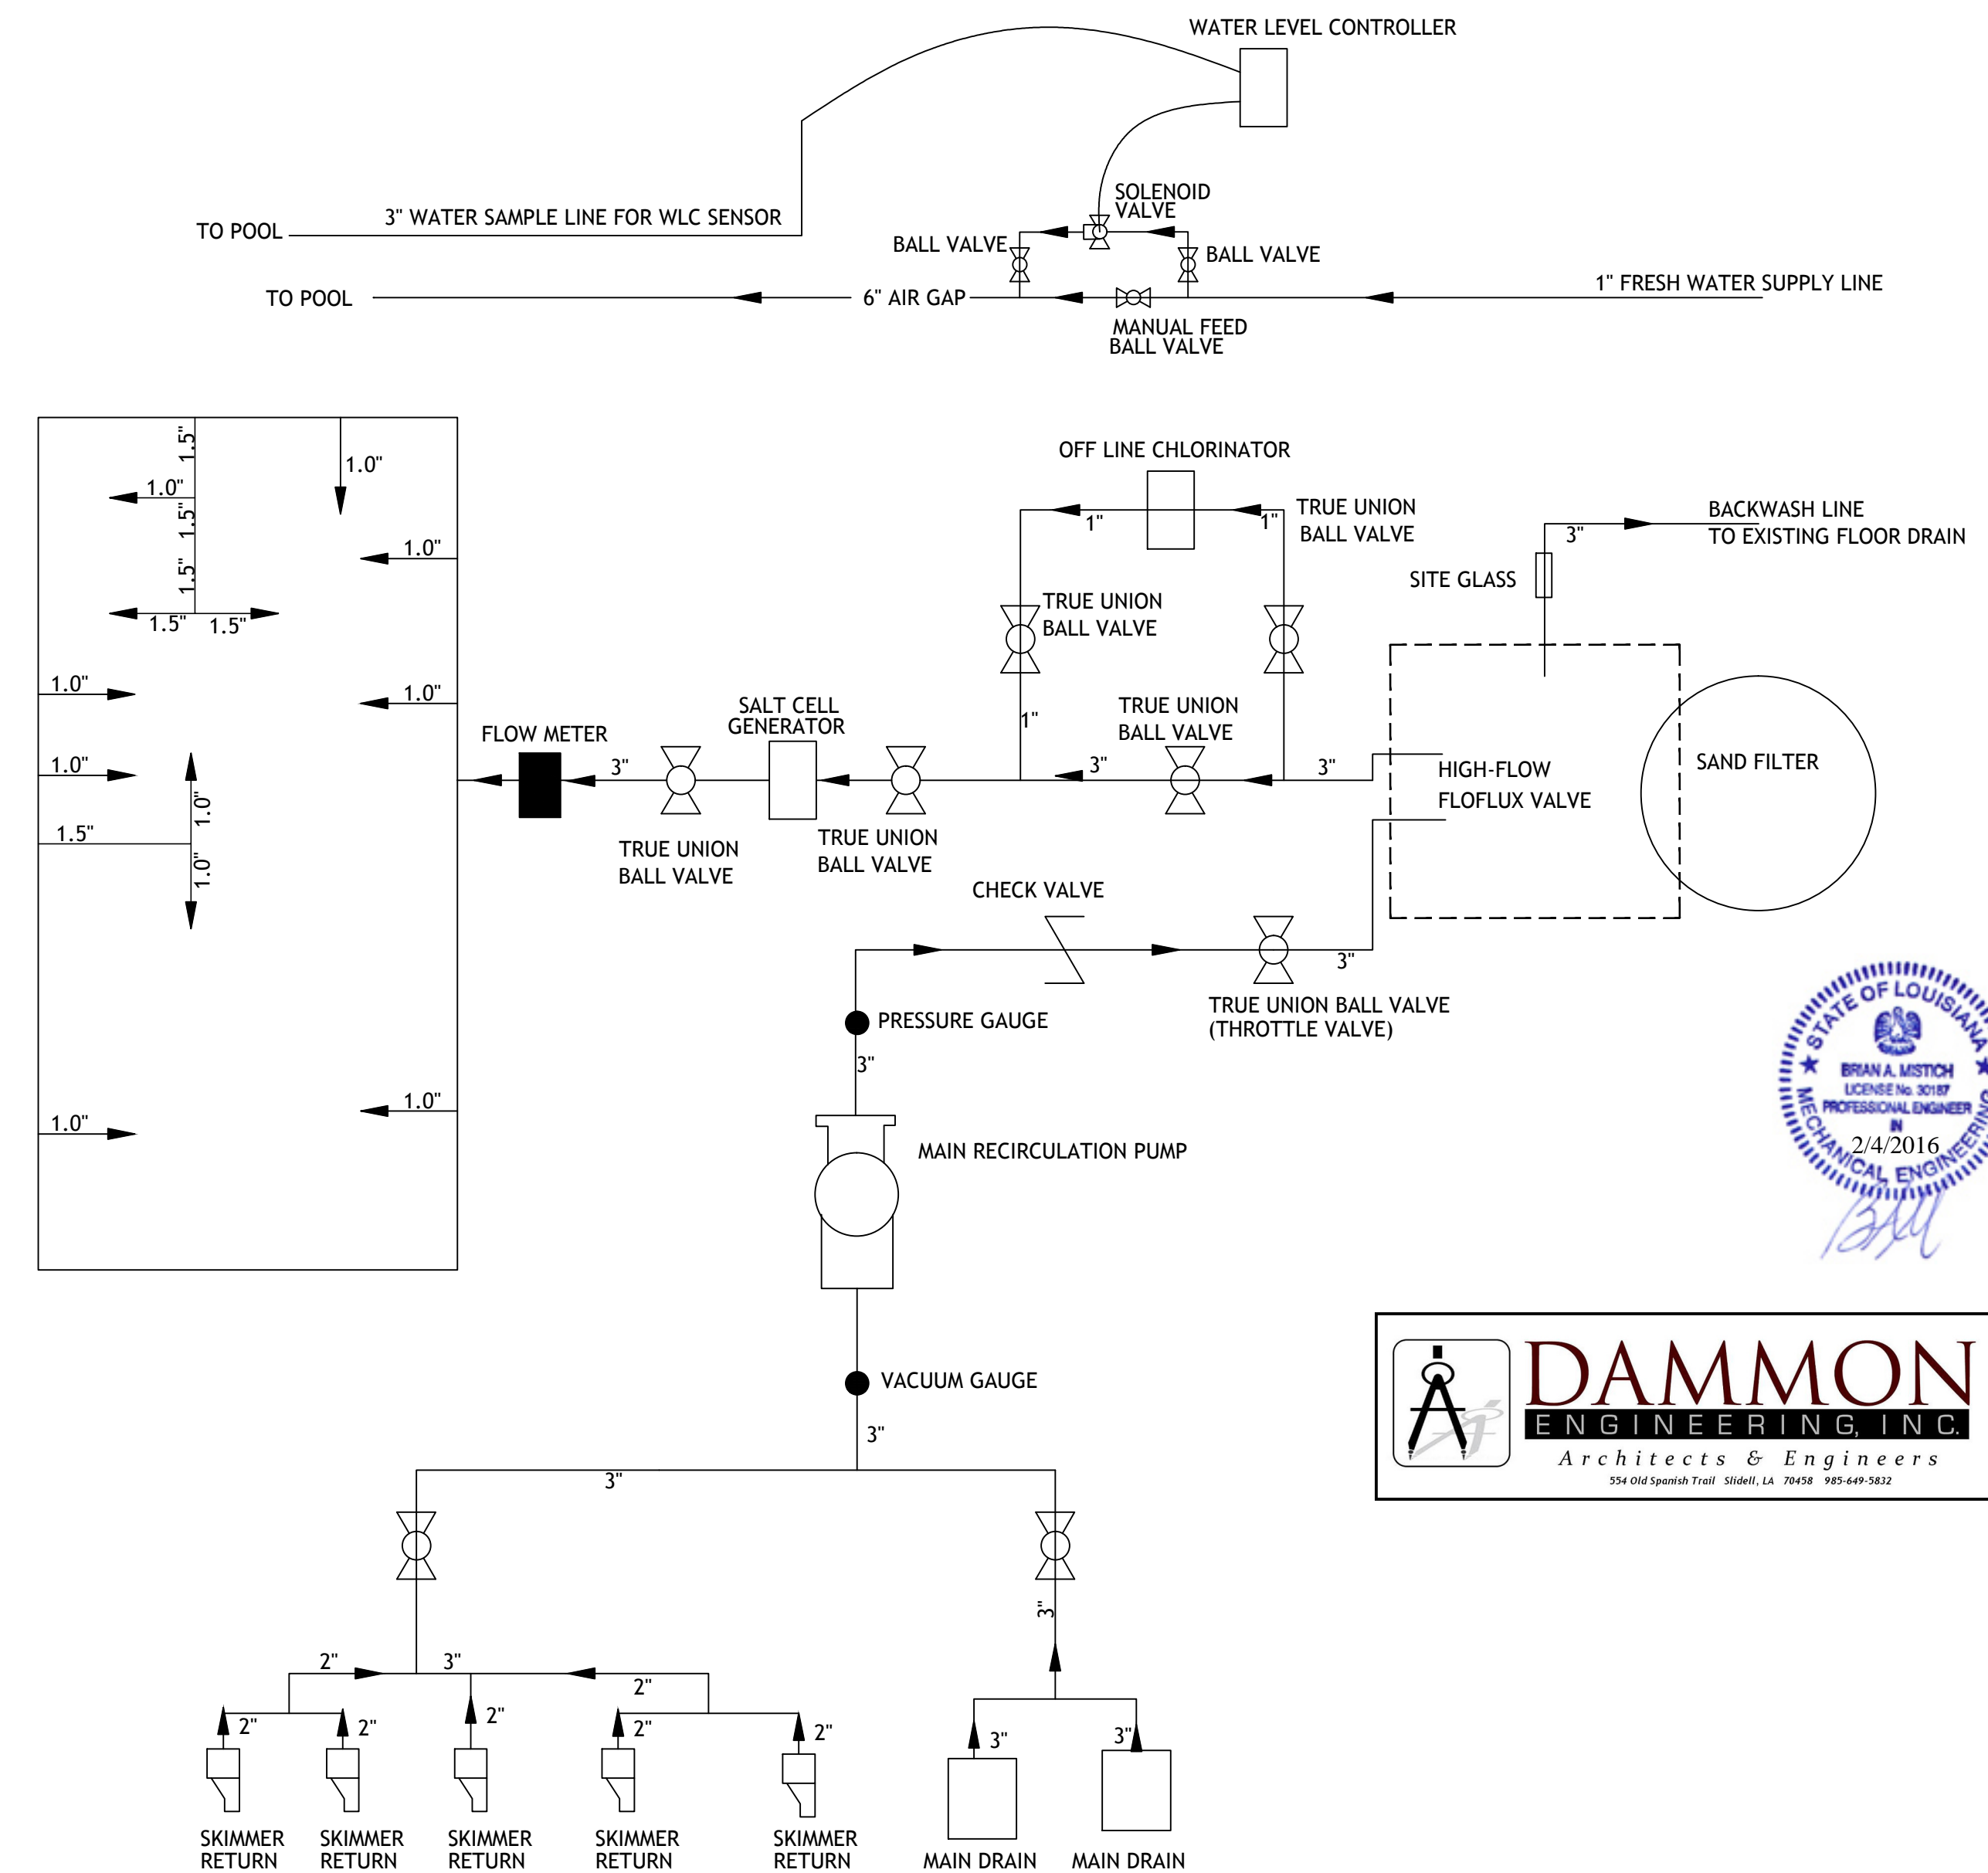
WATER LEVEL CONTROLLER

SOLENOID VALVE

TO POOL

3" WATER SAMPLE LINE FOR WLC SENSOR

BALL VALVE

BALL VALVE

TO POOL

6" AIR GAP

1" FRESH WATER SUPPLY LINE

MANUAL FEED BALL VALVE

1.5"

1.0"

1.0"

1.5"

1.0"

1.5"

1.5"

1.5"

1.0"

1.0"

1.0"

1.5"

1.0"

1.0"

1.0"

1.0"

OFF LINE CHLORINATOR

1"

1"

TRUE UNION BALL VALVE

BACKWASH LINE TO EXISTING FLOOR DRAIN

3"

SITE GLASS

TRUE UNION BALL VALVE

1"

TRUE UNION BALL VALVE

FLOW METER

SALT CELL GENERATOR

3"

3"

3"

HIGH-FLOW FLOFLUX VALVE

SAND FILTER

TRUE UNION BALL VALVE

TRUE UNION BALL VALVE

CHECK VALVE

3"

TRUE UNION BALL VALVE (THROTTLE VALVE)

PRESSURE GAUGE

3"

MAIN RECIRCULATION PUMP

STATE OF LOUISIANA
BRIAN A. MISTICH
LICENSE No. 30187
PROFESSIONAL ENGINEER
IN
MECHANICAL ENGINEERING
2/4/2016

VACUUM GAUGE

3"

3"

DAMMON
ENGINEERING, INC.
Architects & Engineers
554 Old Spanish Trail Slidell, LA 70458 985-649-5832

3"

2"

3"

2"

2"

2"

2"

2"

2"

3"

3"

SKIMMER RETURN

SKIMMER RETURN

SKIMMER RETURN

SKIMMER RETURN

SKIMMER RETURN

MAIN DRAIN

MAIN DRAIN